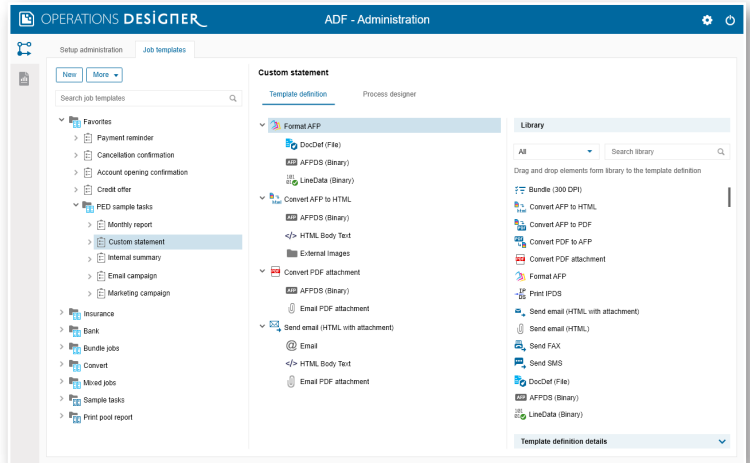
OPERATIONS DESIGNER

ADF - Administration

Setup administration
Job templates

New
More

Search job templates

Favorites
Payment reminder
Cancellation confirmation
Account opening confirmation
Credit offer
PED sample tasks
Monthly report
Custom statement
Internal summary
Email campaign
Marketing campaign
Insurance
Bank
Bundle jobs
Convert
Mixed jobs
Sample tasks
Print pool report

Custom statement

Template definition
Process designer

Format AFP
DocDef (File)
AFPDS (Binary)
LineData (Binary)
Convert AFP to HTML
AFPDS (Binary)
HTML Body Text
External Images
Convert PDF attachment
AFPDS (Binary)
Email PDF attachment
Send email (HTML with attachment)
Email
HTML Body Text
Email PDF attachment

Library

All
Search library

Drag and drop elements form library to the template definition

Bundle (300 DPI)
Convert AFP to HTML
Convert AFP to PDF
Convert PDF to AFP
Convert PDF attachment
Format AFP
Print IPDS
Send email (HTML with attachment)
Send email (HTML)
Send FAX
Send SMS
DocDef (File)
AFPDS (Binary)
LineData (Binary)

Template definition details